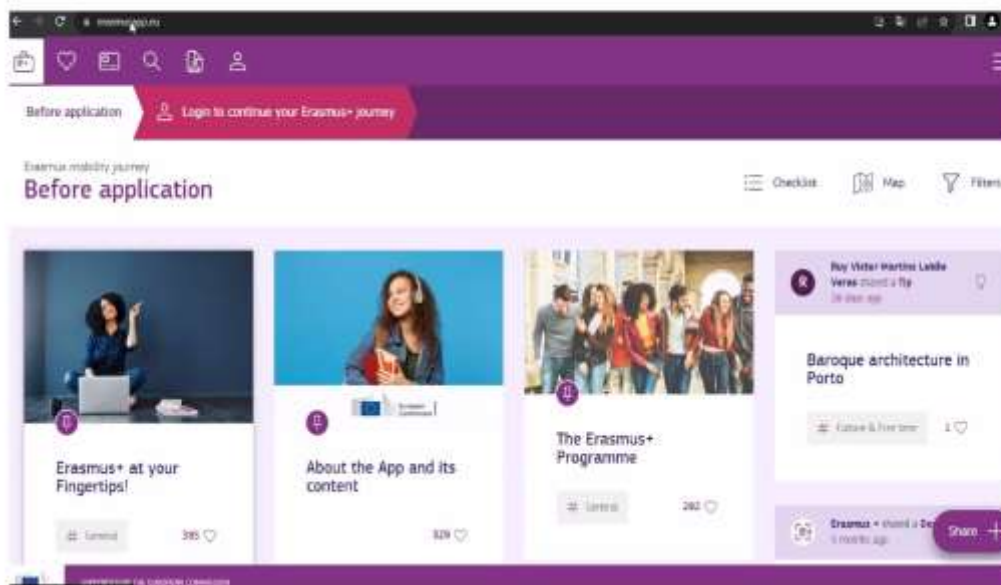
Before application

Login to continue your Erasmus+ journey

Erasmus mobility journey

Before application

Checklist

Map

Filters

Erasmus+ at your Fingertips!

General

395

About the App and its content

European Commission

329

The Erasmus+ Programme

General

282

Ruy Victor Martins Labão Veras shared a Tip

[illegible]

Baroque architecture in Porto

Culture & Free time

1

Erasmus + shared a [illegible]

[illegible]

Share